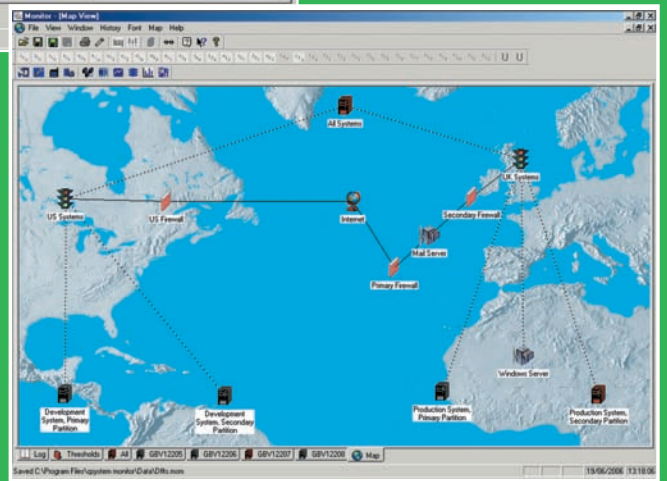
Monitor - [Map View]

File View Window History Font Map Help

All Systems

UK Systems

US Systems

US Firewall

Internet

Secondary Firewall

Mail Server

Primary Firewall

Windows Server

Development System, Primay Partition

Development System, Secondary Partition

Production System, Primary Partition

Production System, Secondary Partition

Log | Thresholds | All | GBV12205 | GBV12206 | GBV12207 | GBV12208 | Map

Saved C:\Program Files\system monitor\Data\Dfts.mon

19/06/2006 13:18:06